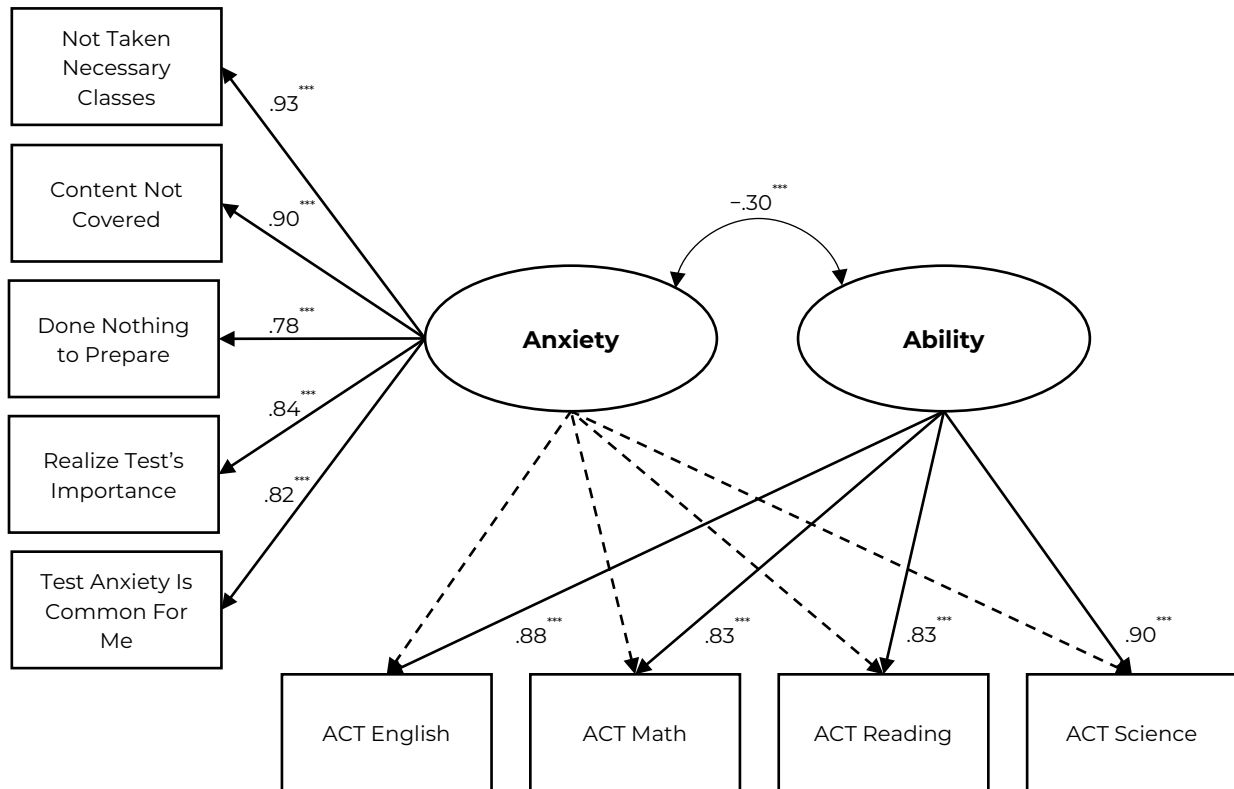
Not Taken Necessary Classes

Content Not Covered

Done Nothing to Prepare

Realize Test's Importance

Test Anxiety Is Common For Me

$.93^{***}$

$.90^{***}$

$.78^{***}$

$.84^{***}$

$.82^{***}$

$-.30^{***}$

Anxiety

Ability

$.88^{***}$

$.83^{***}$

$.83^{***}$

$.90^{***}$

ACT English

ACT Math

ACT Reading

ACT Science